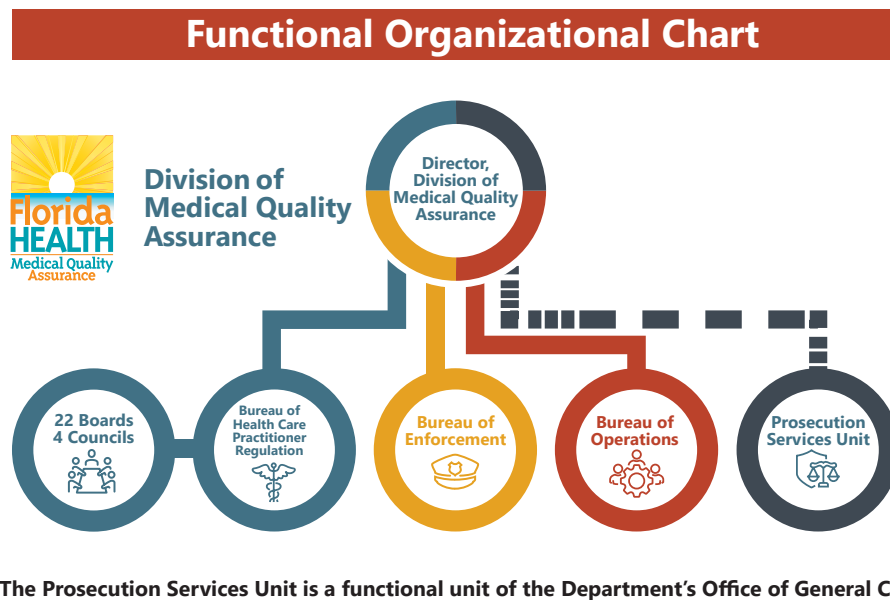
Functional Organizational Chart

Florida HEALTH Medical Quality Assurance

Division of Medical Quality Assurance

Director, Division of Medical Quality Assurance

22 Boards 4 Councils

Bureau of Health Care Practitioner Regulation

Bureau of Enforcement

Bureau of Operations

Prosecution Services Unit

The Prosecution Services Unit is a functional unit of the Department's Office of General C